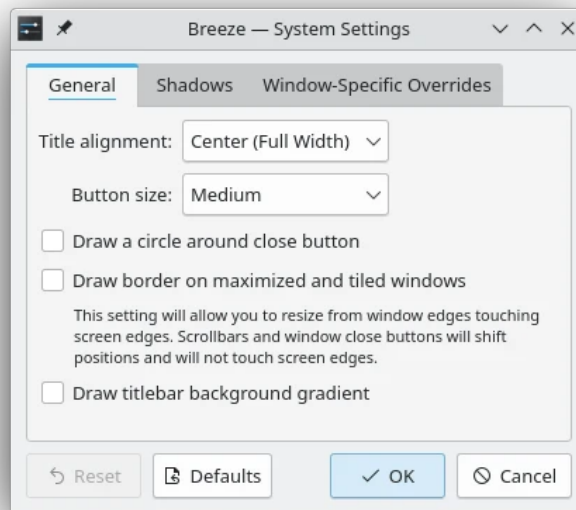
Breeze — System Settings

General | Shadows | Window-Specific Overrides

Title alignment: Center (Full Width)

Button size: Medium

Draw a circle around close button

Draw border on maximized and tiled windows

This setting will allow you to resize from window edges touching screen edges. Scrollbars and window close buttons will shift positions and will not touch screen edges.

Draw titlebar background gradient

Reset | Defaults | OK | Cancel